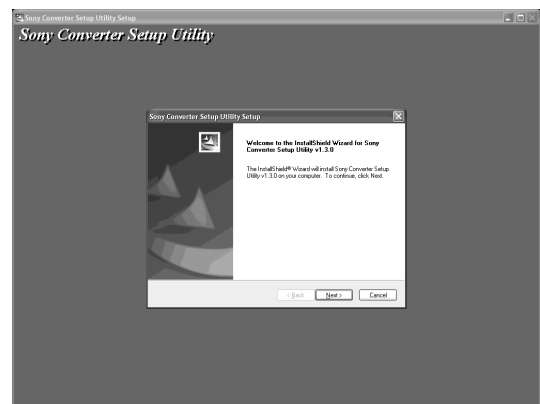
Sony Converter Setup Utility Setup

Sony Converter Setup Utility

Sony Converter Setup Utility Setup

Welcome to the InstallShield Wizard for Sony Converter Setup Utility v1.3.0

The InstallShield® Wizard will install Sony Converter Setup Utility v1.3.0 on your computer. To continue, click Next.

< Back

Next >

Cancel